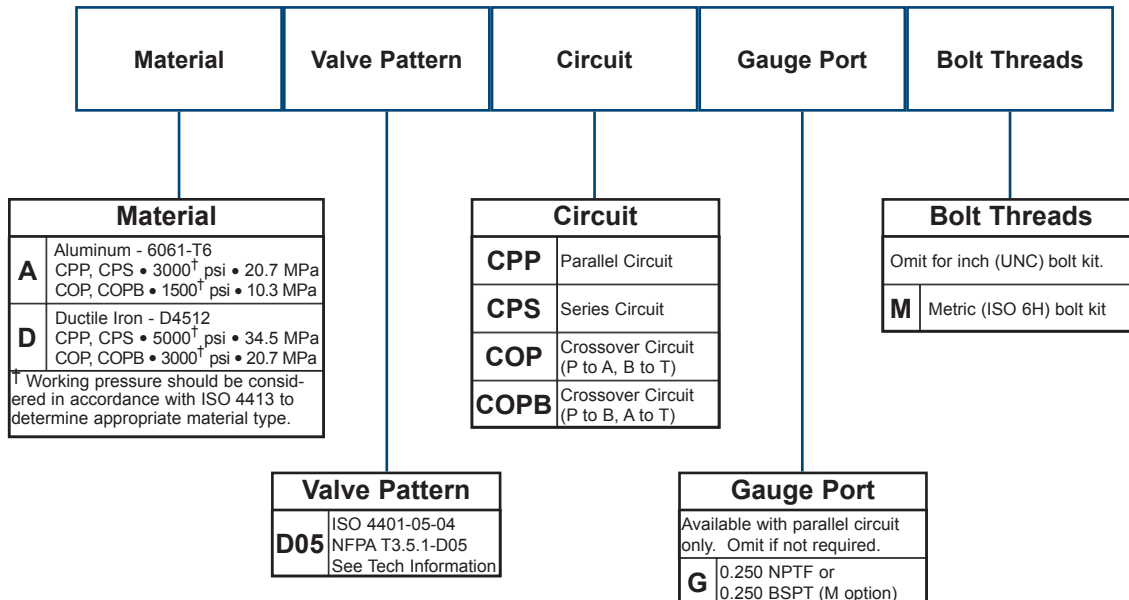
| Material | Valve Pattern | Circuit | Gauge Port | Bolt Threads |
|---|---|---|---|---|

**Material**

| | |
|---|---|
| A | Aluminum - 6061-T6<br>CPP, CPS • 3000$^{†}$ psi • 20.7 MPa<br>COP, COPB • 1500$^{†}$ psi • 10.3 MPa |
| D | Ductile Iron - D4512<br>CPP, CPS • 5000$^{†}$ psi • 34.5 MPa<br>COP, COPB • 3000$^{†}$ psi • 20.7 MPa |

$^{†}$ Working pressure should be considered in accordance with ISO 4413 to determine appropriate material type.

**Circuit**

| | |
|---|---|
| CPP | Parallel Circuit |
| CPS | Series Circuit |
| COP | Crossover Circuit (P to A, B to T) |
| COPB | Crossover Circuit (P to B, A to T) |

**Bolt Threads**

Omit for inch (UNC) bolt kit.

| | |
|---|---|
| M | Metric (ISO 6H) bolt kit |

**Valve Pattern**

| | |
|---|---|
| D05 | ISO 4401-05-04<br>NFPA T3.5.1-D05<br>See Tech Information |

**Gauge Port**

Available with parallel circuit only. Omit if not required.

| | |
|---|---|
| G | 0.250 NPTF or<br>0.250 BSPT (M option) |